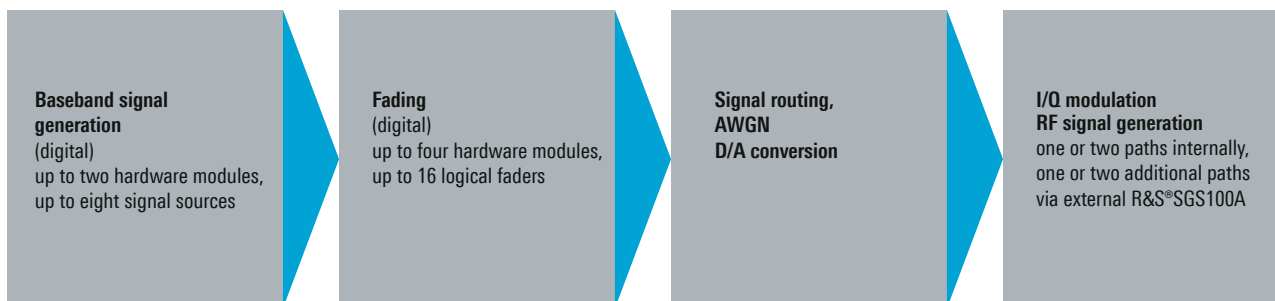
**Baseband signal generation**
(digital)
up to two hardware modules, up to eight signal sources

**Fading**
(digital)
up to four hardware modules, up to 16 logical faders

**Signal routing, AWGN D/A conversion**

**I/Q modulation RF signal generation**
one or two paths internally, one or two additional paths via external R&S®SGS100A